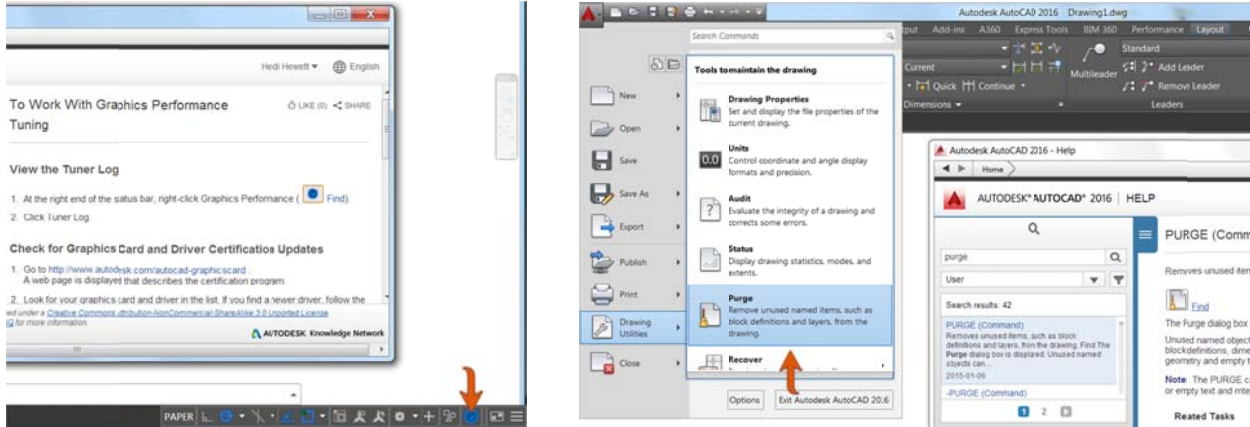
Hedi Hewett ▾ English

To Work With Graphics Performance Tuning

LIKE (0) SHARE

View the Tuner Log

1. At the right end of the status bar, right-click Graphics Performance ( Find).
2. Click Tuner Log.

Check for Graphics Card and Driver Certification Updates

1. Go to http://www.autodesk.com/autocad-graphicscard .
A web page is displayed that describes the certification program.

2. Look for your graphics card and driver in the list. If you find a newer driver, follow the

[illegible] under a Creative Commons Attribution-NonCommercial-ShareAlike 3.0 Unported License. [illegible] for more information.

AUTODESK Knowledge Network

PAPER

Autodesk AutoCAD 2016 Drawing1.dwg

Search Commands

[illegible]put Add-ins A360 Express Tools BIM 360 Performance Layout

Current Standard
Quick Continue Multileader Add Leader
Dimensions ▾ Remove Leader
Leaders

New
Open
Save
Save As
Export
Publish
Print
Drawing Utilities
Close

Tools to maintain the drawing

Drawing Properties
Set and display the file properties of the current drawing.

Units
Control coordinate and angle display formats and precision.

Audit
Evaluate the integrity of a drawing and corrects some errors.

Status
Display drawing statistics, modes, and extents.

Purge
Remove unused named items, such as block definitions and layers, from the drawing.

Recover

Options Exit Autodesk AutoCAD 2016

Autodesk AutoCAD 2016 - Help

Home

AUTODESK® AUTOCAD® 2016 | HELP

purge
User
Search results: 42

PURGE (Command)
Removes unused items, such as block definitions and layers, from the drawing. Find The Purge dialog box is displayed. Unused named objects can...
2015-01-06

-PURGE (Command)

1 2

PURGE (Comm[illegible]

Removes unused item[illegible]

Find

The Purge dialog box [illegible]

Unused named object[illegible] blockdefinitions, dime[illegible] geometry and empty t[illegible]

Note The PURGE c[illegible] or empty text and mte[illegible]

Related Tasks